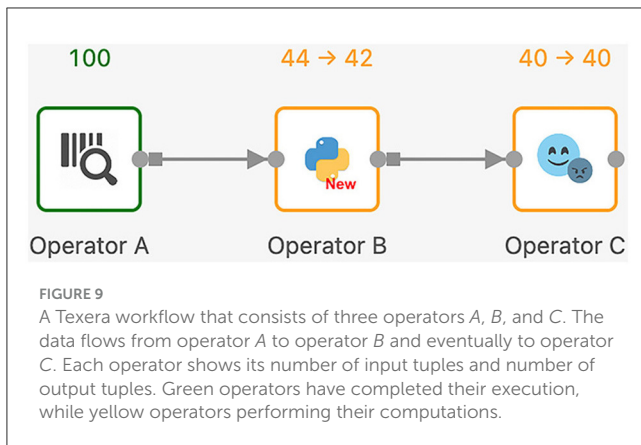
100

44 → 42

40 → 40

New

Operator A

Operator B

Operator C

FIGURE 9

A Texera workflow that consists of three operators $A$, $B$, and $C$. The data flows from operator $A$ to operator $B$ and eventually to operator $C$. Each operator shows its number of input tuples and number of output tuples. Green operators have completed their execution, while yellow operators performing their computations.